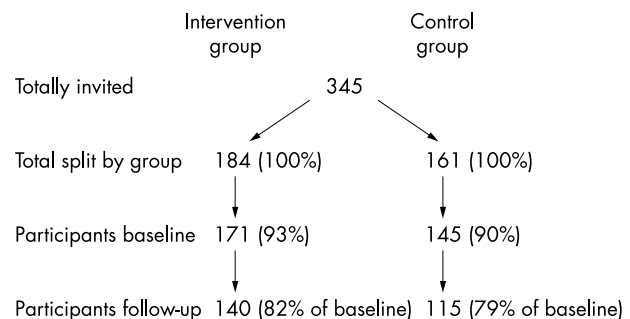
Intervention group

Control group

Totally invited 345

Total split by group 184 (100%) 161 (100%)

Participants baseline 171 (93%) 145 (90%)

Participants follow-up 140 (82% of baseline) 115 (79% of baseline)